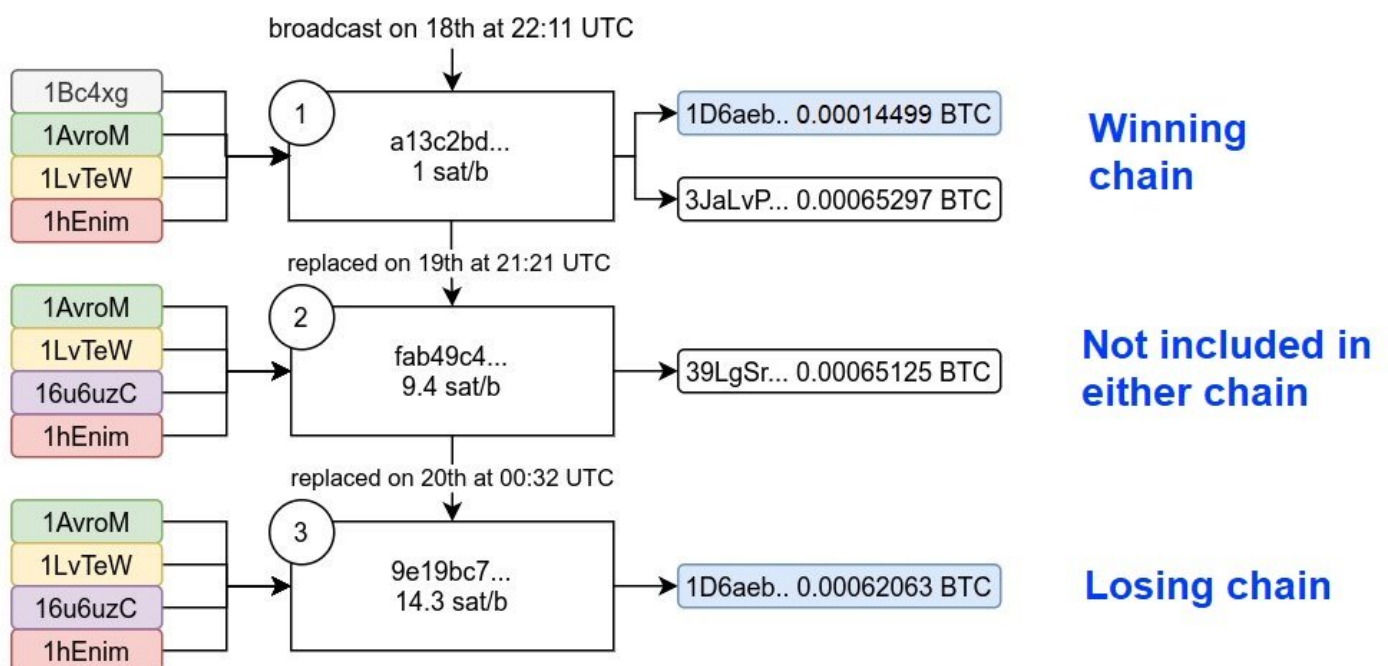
broadcast on 18th at 22:11 UTC

1Bc4xg
1AvroM
1LvTeW
1hEnim

1
a13c2bd...
1 sat/b

1D6aeb.. 0.00014499 BTC
3JaLvP... 0.00065297 BTC

Winning chain

replaced on 19th at 21:21 UTC

1AvroM
1LvTeW
16u6uzC
1hEnim

2
fab49c4...
9.4 sat/b

39LgSr... 0.00065125 BTC

Not included in either chain

replaced on 20th at 00:32 UTC

1AvroM
1LvTeW
16u6uzC
1hEnim

3
9e19bc7...
14.3 sat/b

1D6aeb.. 0.00062063 BTC

Losing chain